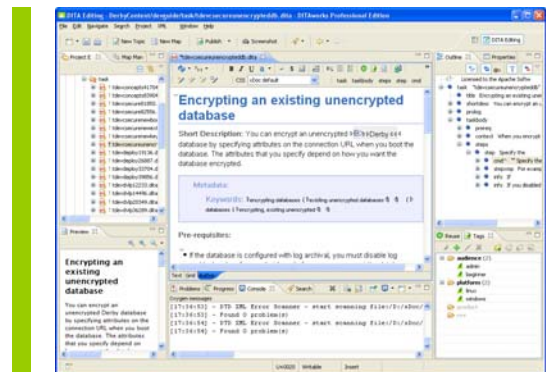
DITA Editing - DerbyContent/devguide/task/tdevconcuunencrypteddb.dita - DITAworks Professional Edition

File Edit Navigate Search Project URL Window Help

New Topic New Map Publish Screenshot

DITA Editing

Project E Map Man

task

*tdevconcuunencrypteddb.dita

CSS: <Doc default>

task taskbody steps step cmd

Encrypting an existing unencrypted database

Short Description: You can encrypt an unencrypted Derby database by specifying attributes on the connection URL when you boot the database. The attributes that you specify depend on how you want the database encrypted.

Metadata:

Keywords: Encrypting databases | Existing unencrypted databases | Encrypting, existing unencrypted

Pre-requisites:

If the database is configured with log archival, you must disable log

Text Grid Author

Preview

Encrypting an existing unencrypted database

You can encrypt an unencrypted Derby database by specifying attributes on the connection URL when you boot the database. The attributes that you specify depend on how

Problems Progress Console Search

Oxygen messages

[17:34:53] - DTD XML Error Scanner - start scanning file:/D:/sDoc/
[17:34:53] - Found 0 problem(s)
[17:34:54] - DTD XML Error Scanner - start scanning file:/D:/sDoc/
[17:34:54] - Found 0 problem(s)

Outline Properties

Licensed to the Apache Softw
task *tdevconcuunencrypteddb*
title Encrypting an existing unen
shortdesc You can encrypt an u
prolog
taskbody
prereq
context When you encrypt
steps
step Specify the
cmd Specify the
stepxmp For examp
info If
info If you disabled

Reuse Tags

audience (2)
admin
beginner
platform (2)
linux
windows

Writable Insert